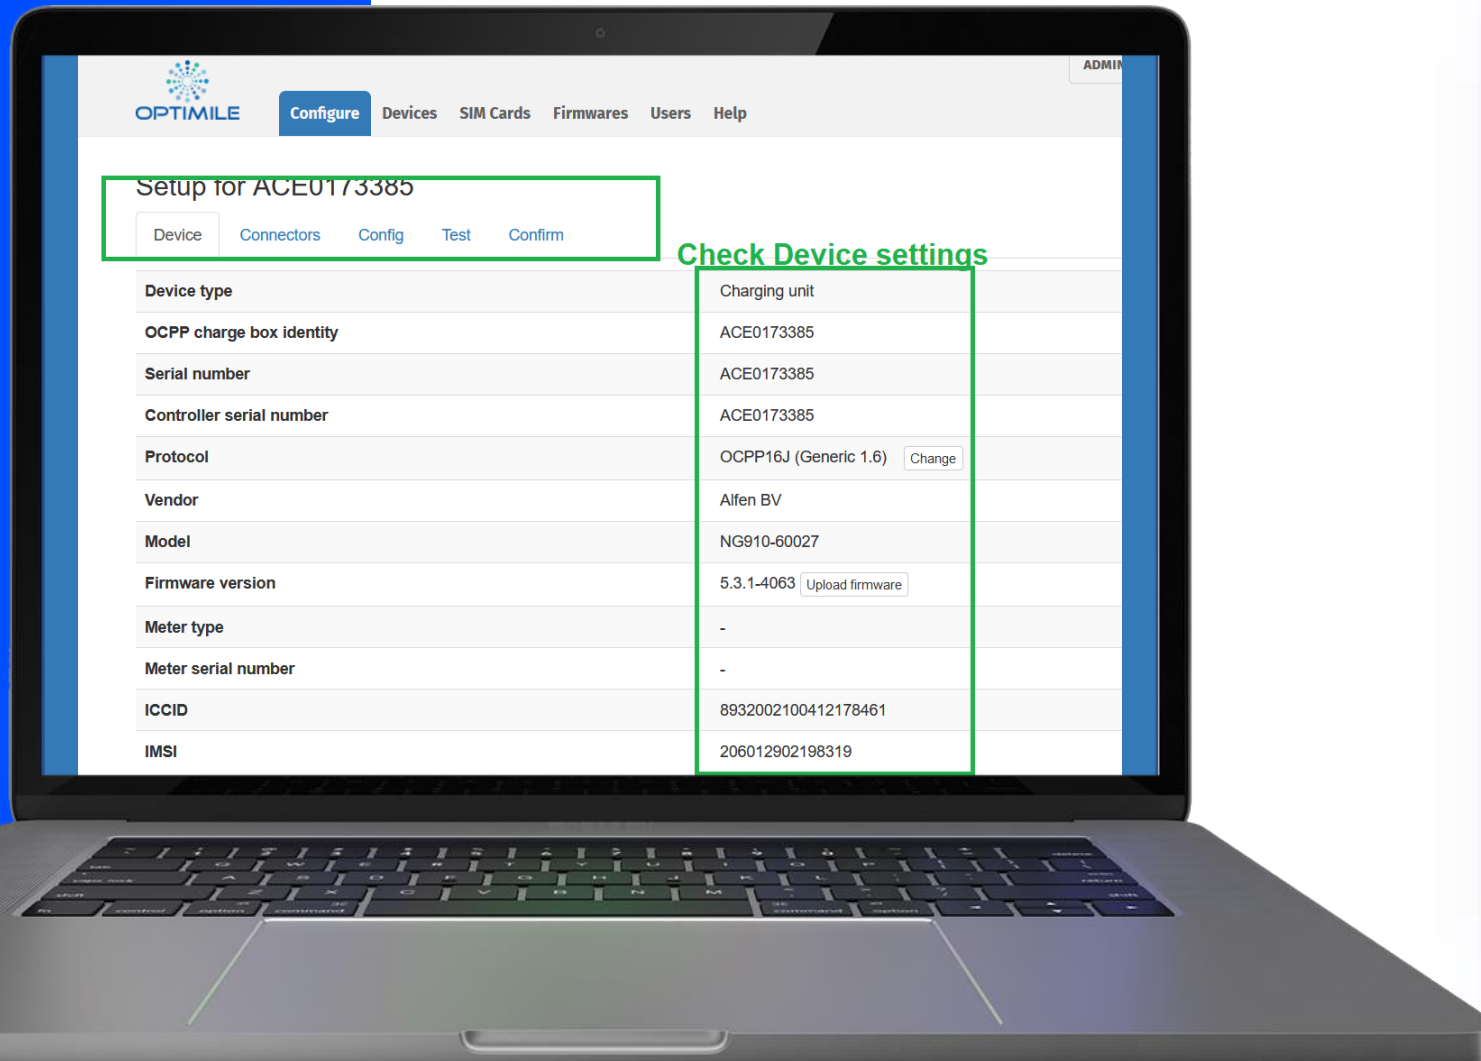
ADMIN

OPTIMILE

Configure Devices SIM Cards Firmwares Users Help

Setup for ACE0173385

Device Connectors Config Test Confirm

Check Device settings

| | |
|---|---|
| Device type | Charging unit |
| OCPP charge box identity | ACE0173385 |
| Serial number | ACE0173385 |
| Controller serial number | ACE0173385 |
| Protocol | OCPP16J (Generic 1.6) Change |
| Vendor | Alfen BV |
| Model | NG910-60027 |
| Firmware version | 5.3.1-4063 Upload firmware |
| Meter type | - |
| Meter serial number | - |
| ICCID | 8932002100412178461 |
| IMSI | 206012902198319 |